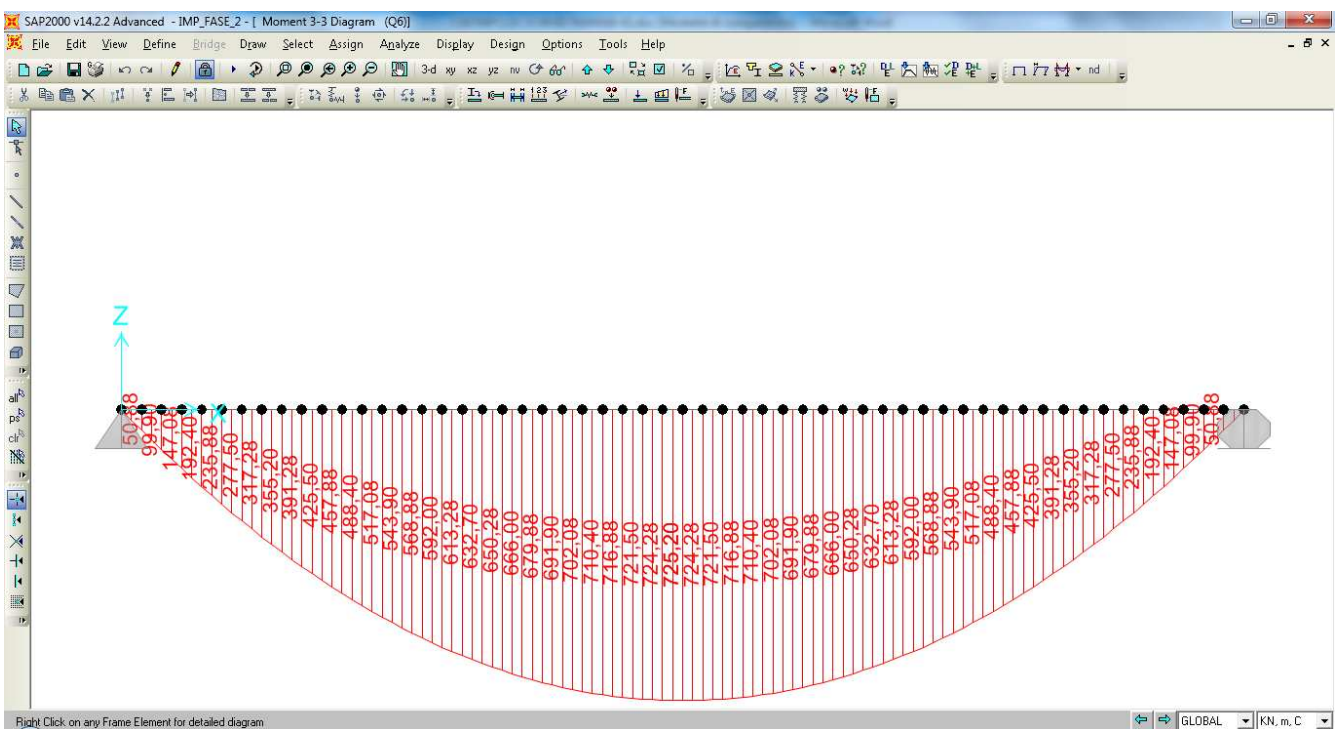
SAP2000 v14.2.2 Advanced - IMP_FASE_2 - [ Moment 3-3 Diagram (Q6)]

File Edit View Define Bridge Draw Select Assign Analyze Display Design Options Tools Help

3-d xy xz yz nv

all ps clr

Z

X

50,88
99,90
147,08
192,40
235,88
277,50
317,28
355,20
391,28
425,50
457,88
488,40
517,08
543,90
568,88
592,00
613,28
632,70
650,28
666,00
679,88
691,90
702,08
710,40
716,88
721,50
724,28
725,20
724,28
721,50
716,88
710,40
702,08
691,90
679,88
666,00
650,28
632,70
613,28
592,00
568,88
543,90
517,08
488,40
457,88
425,50
391,28
355,20
317,28
277,50
235,88
192,40
147,08
99,90
50,88

Right Click on any Frame Element for detailed diagram

GLOBAL

KN, m, C